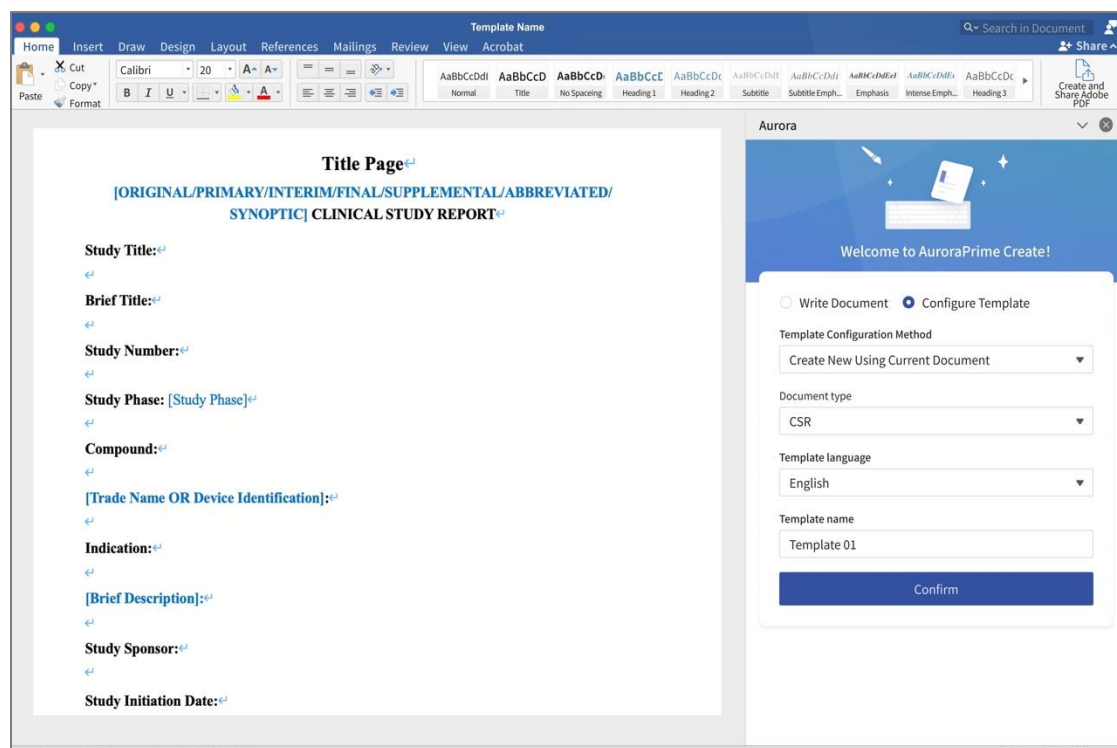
Template Name

Search in Document

Home Insert Draw Design Layout References Mailings Review View Acrobat

Share

Paste Cut Copy Format

Calibri 20

AaBbCcDdI Normal
AaBbCcD Title
AaBbCcD No Spaceing
AaBbCcD Heading 1
AaBbCcDc Heading 2
AaBbCcDdE Subtitle
AaBbCcDdI Subtitle Emph...
AaBbCcDdEel Emphasis
AaBbCcDdEe Intense Emph...
AaBbCcDc Heading 3

Create and Share Adobe PDF

Title Page

[ORIGINAL/PRIMARY/INTERIM/FINAL/SUPPLEMENTAL/ABBREVIATED/SYNOPTIC] CLINICAL STUDY REPORT

Study Title:

Brief Title:

Study Number:

Study Phase: [Study Phase]

Compound:

[Trade Name OR Device Identification]:

Indication:

[Brief Description]:

Study Sponsor:

Study Initiation Date:

Aurora

Welcome to AuroraPrime Create!

Write Document Configure Template

Template Configuration Method

Create New Using Current Document

Document type

CSR

Template language

English

Template name

Template 01

Confirm